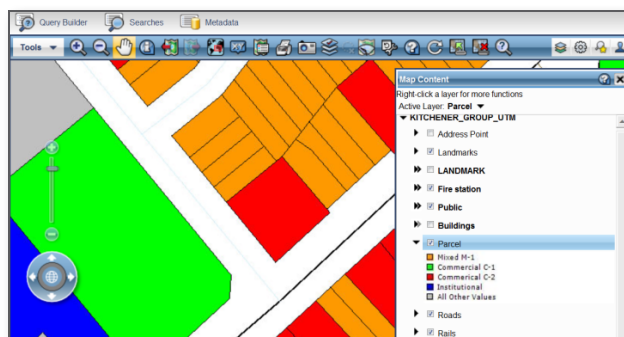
Query Builder Searches Metadata

Tools

Map Content

Right-click a layer for more functions

Active Layer: Parcel

KITCHENER_GROUP_UTM

Address Point

Landmarks

LANDMARK

Fire station

Public

Buildings

Parcel

Mixed M-1

Commercial C-1

Commercial C-2

Institutional

All Other Values

Roads

Rails